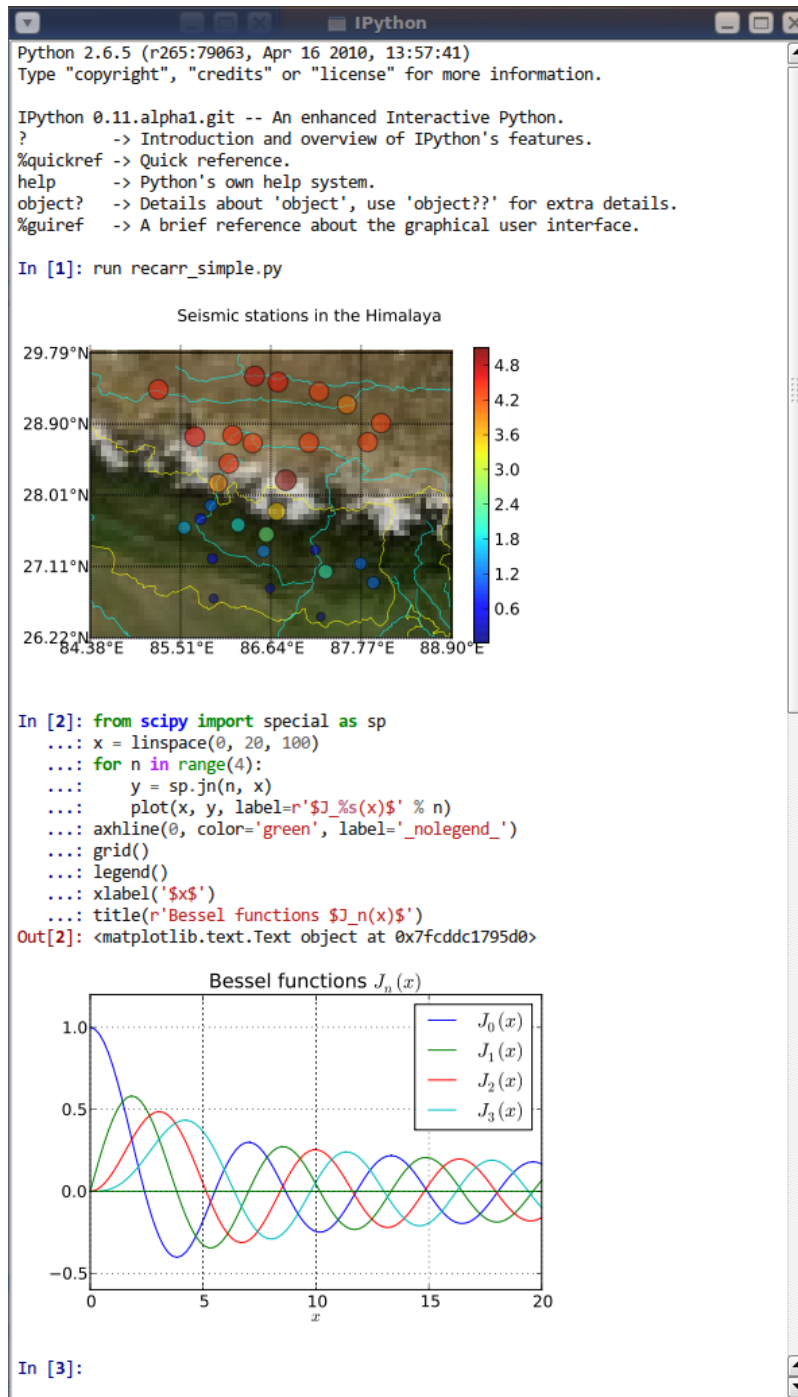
IPython

Python 2.6.5 (r265:79063, Apr 16 2010, 13:57:41)
Type "copyright", "credits" or "license" for more information.

IPython 0.11.alpha1.git -- An enhanced Interactive Python.
?         -> Introduction and overview of IPython's features.
%quickref -> Quick reference.
help      -> Python's own help system.
object?   -> Details about 'object', use 'object??' for extra details.
%guiref   -> A brief reference about the graphical user interface.

In [1]: run recarr_simple.py

Seismic stations in the Himalaya

29.79°N
28.90°N
28.01°N
27.11°N
26.22°N
84.38°E 85.51°E 86.64°E 87.77°E 88.90°E
4.8
4.2
3.6
3.0
2.4
1.8
1.2
0.6

In [2]: from scipy import special as sp
   ...: x = linspace(0, 20, 100)
   ...: for n in range(4):
   ...:     y = sp.jn(n, x)
   ...:     plot(x, y, label=r'$J_%s(x)$' % n)
   ...: axhline(0, color='green', label='_nolegend_')
   ...: grid()
   ...: legend()
   ...: xlabel('$x$')
   ...: title(r'Bessel functions $J_n(x)$')
Out[2]: <matplotlib.text.Text object at 0x7fcddc1795d0>

Bessel functions $J_n(x)$

$J_0(x)$
$J_1(x)$
$J_2(x)$
$J_3(x)$

1.0
0.5
0.0
−0.5
0 5 10 15 20
$x$

In [3]: